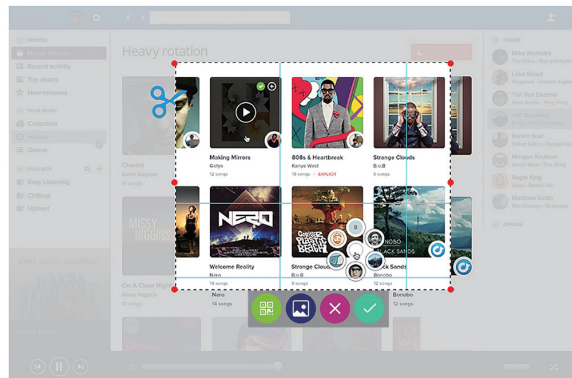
Heavy rotation

Making Mirrors
Gotye
12 songs

808s & Heartbreak
Kanye West
12 songs · EXPLICIT

Strange Clouds
B.o.B
12 songs

Welcome Reality
Nero
14 songs

Strange Clouds
B.o.B
12 songs

Black Sands
Bonobo
14 songs

NERO

BONOBO
BLACK SANDS

Nero
14 songs

Bonobo
14 songs

On A Clear Night
Missy Higgins

Mike Mendes
Luke Beard
Tim Van Damme
Sam Brown
Karen Boat
Morgan Kendall
Eagle King
Matthew Smith

Heavy rotation
Recent activity
Top charts
New releases
Collection
History
Queue
Easy Listening
Chillout
Upbeat

Chester
Nikki Sageon

8